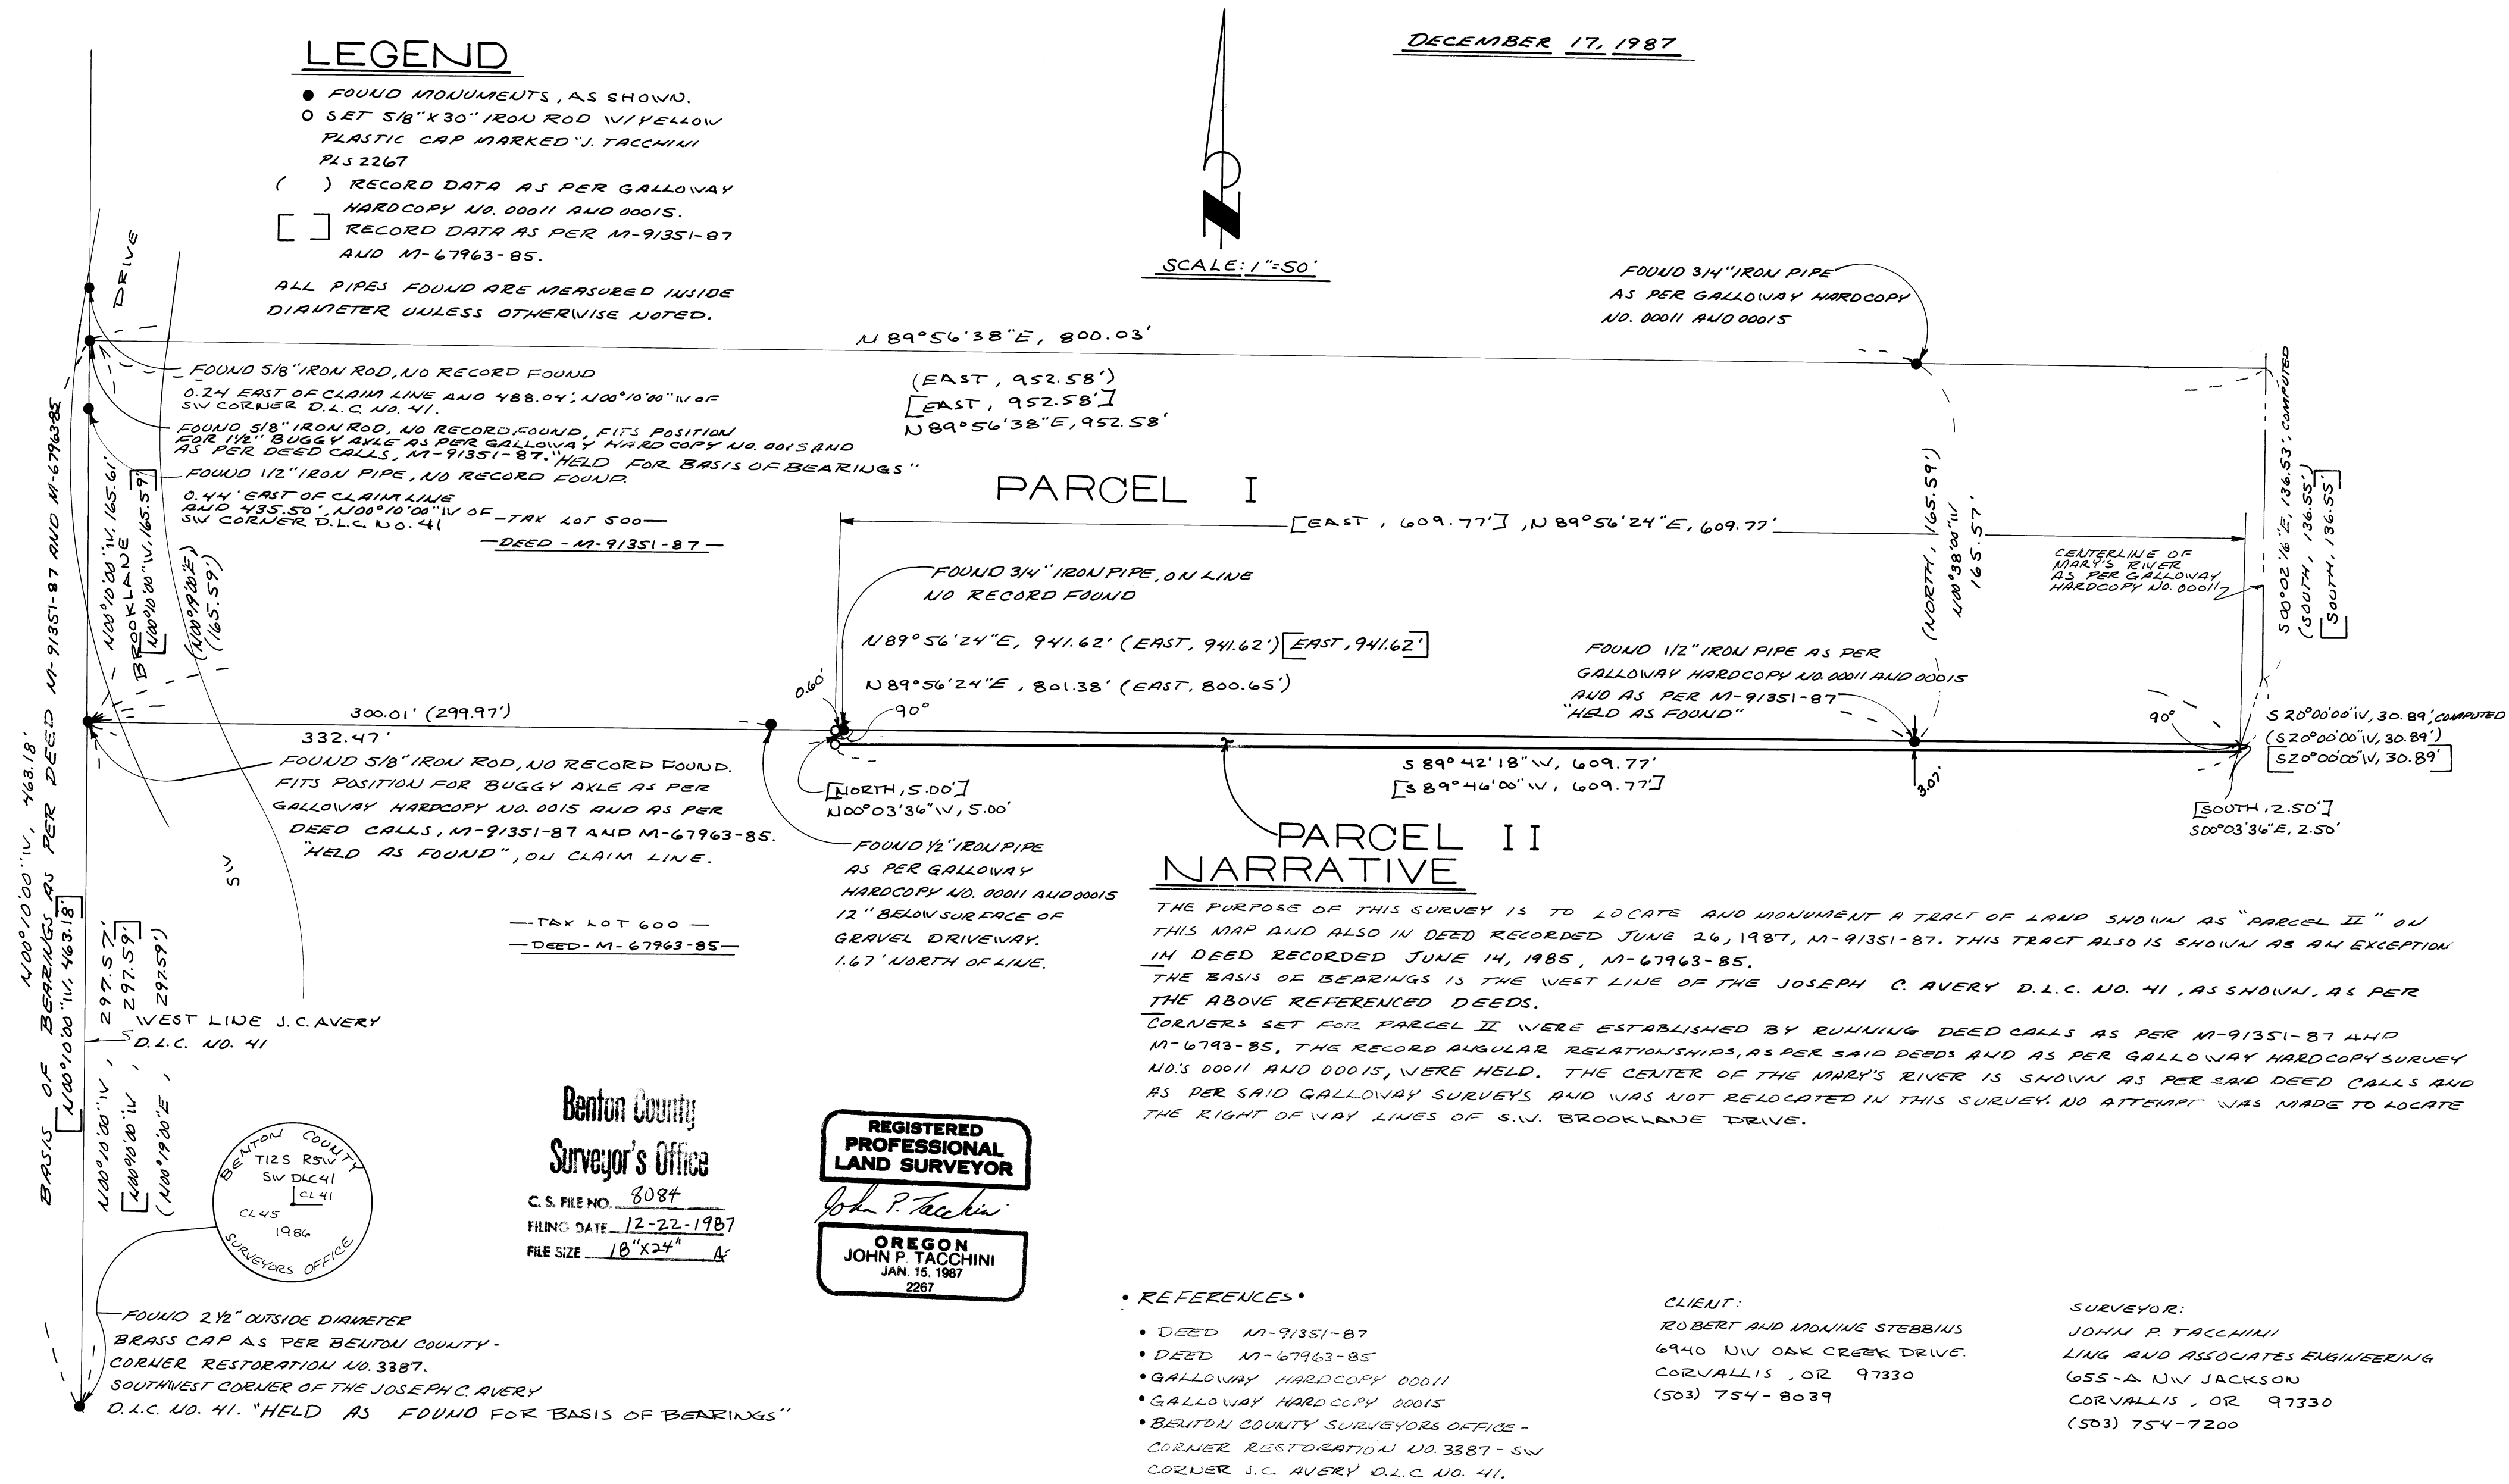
LEGEND

● FOUND MONUMENTS, AS SHOWN.
○ SET 5/8"X30" IRON ROD W/YELLOW PLASTIC CAP MARKED "J. TACCHINI PLS 2267
( ) RECORD DATA AS PER GALLOWAY HARDCOPY NO. 00011 AND 00015.
[ ] RECORD DATA AS PER M-91351-87 AND M-67963-85.

ALL PIPES FOUND ARE MEASURED INSIDE DIAMETER UNLESS OTHERWISE NOTED.

DECEMBER 17, 1987

N

SCALE: 1"=50'

FOUND 3/4" IRON PIPE AS PER GALLOWAY HARDCOPY NO. 00011 AND 00015

N 89°56'38"E, 800.03'

(EAST, 952.58')
[EAST, 952.58']
N89°56'38"E, 952.58'

FOUND 5/8" IRON ROD, NO RECORD FOUND
0.24 EAST OF CLAIM LINE AND 488.04', N00°10'00"W OF SW CORNER D.L.C. NO. 41.
FOUND 5/8" IRON ROD, NO RECORD FOUND, FITS POSITION FOR 1½" BUGGY AXLE AS PER GALLOWAY HARD COPY NO. 0015 AND AS PER DEED CALLS, M-91351-87. "HELD FOR BASIS OF BEARINGS"
FOUND 1/2" IRON PIPE, NO RECORD FOUND.
0.44' EAST OF CLAIM LINE AND 435.50', N00°10'00"W OF SW CORNER D.L.C. NO. 41

—TAX LOT 500—
—DEED - M-91351-87—

DRIVE
BROOKLANE
N00°10'00"W, 165.61'
[N00°10'00"W, 165.59']
(N00°20'E)
(165.59')

PARCEL I

[EAST, 609.77'], N 89°56'24"E, 609.77'

FOUND 3/4" IRON PIPE, ON LINE NO RECORD FOUND

N 89°56'24"E, 941.62' (EAST, 941.62') [EAST, 941.62']
N 89°56'24"E, 801.38' (EAST, 800.65')

(NORTH, 165.59')
N00°38'00"W
165.57'

CENTERLINE OF MARY'S RIVER AS PER GALLOWAY HARDCOPY NO. 00011

S00°02'16"E, 136.53'; COMPUTED
(SOUTH, 136.55')
[SOUTH, 136.55']

FOUND 1/2" IRON PIPE AS PER GALLOWAY HARDCOPY NO. 00011 AND 00015 AND AS PER M-91351-87 "HELD AS FOUND"

0.60'
90°
90°

300.01' (299.97')
332.47'

S 20°00'00"W, 30.89'; COMPUTED
(S20°00'00"W, 30.89')
[S20°00'00"W, 30.89']

S 89°42'18"W, 609.77'
[S 89°46'00"W, 609.77']

3.07'

[NORTH, 5.00']
N00°03'36"W, 5.00'

[SOUTH, 2.50']
S00°03'36"E, 2.50'

FOUND 5/8" IRON ROD, NO RECORD FOUND. FITS POSITION FOR BUGGY AXLE AS PER GALLOWAY HARDCOPY NO. 0015 AND AS PER DEED CALLS, M-91351-87 AND M-67963-85. "HELD AS FOUND", ON CLAIM LINE.

FOUND 1/2" IRON PIPE AS PER GALLOWAY HARDCOPY NO. 00011 AND 00015 12" BELOW SURFACE OF GRAVEL DRIVEWAY. 1.67' NORTH OF LINE.

PARCEL II

SW

—TAX LOT 600—
—DEED - M-67963-85—

NARRATIVE

THE PURPOSE OF THIS SURVEY IS TO LOCATE AND MONUMENT A TRACT OF LAND SHOWN AS "PARCEL II" ON THIS MAP AND ALSO IN DEED RECORDED JUNE 26, 1987, M-91351-87. THIS TRACT ALSO IS SHOWN AS AN EXCEPTION IN DEED RECORDED JUNE 14, 1985, M-67963-85.
THE BASIS OF BEARINGS IS THE WEST LINE OF THE JOSEPH C. AVERY D.L.C. NO. 41, AS SHOWN, AS PER THE ABOVE REFERENCED DEEDS.
CORNERS SET FOR PARCEL II WERE ESTABLISHED BY RUNNING DEED CALLS AS PER M-91351-87 AND M-6793-85. THE RECORD ANGULAR RELATIONSHIPS, AS PER SAID DEEDS AND AS PER GALLOWAY HARDCOPY SURVEY NO.'S 00011 AND 00015, WERE HELD. THE CENTER OF THE MARY'S RIVER IS SHOWN AS PER SAID DEED CALLS AND AS PER SAID GALLOWAY SURVEYS AND WAS NOT RELOCATED IN THIS SURVEY. NO ATTEMPT WAS MADE TO LOCATE THE RIGHT OF WAY LINES OF S.W. BROOKLANE DRIVE.

BASIS OF BEARINGS AS PER DEED M-91351-87 AND M-67963-85
N00°10'00"W, 463.18'
[N00°10'00"W, 463.18']

297.57'
N00°10'00"W
[297.59']
[N00°10'00"W]
(297.59')
(N00°19'00"E)

WEST LINE J.C. AVERY D.L.C. NO. 41

BENTON COUNTY
T12S R5W
SW DLC41
CL41
CL45
1986
SURVEYORS OFFICE

Benton County
Surveyor's Office
C. S. FILE NO. 8084
FILING DATE 12-22-1987
FILE SIZE 18"X24" A

REGISTERED PROFESSIONAL LAND SURVEYOR
John P. Tacchini
OREGON
JOHN P. TACCHINI
JAN. 15, 1987
2267

FOUND 2½" OUTSIDE DIAMETER BRASS CAP AS PER BENTON COUNTY - CORNER RESTORATION NO. 3387. SOUTHWEST CORNER OF THE JOSEPH C. AVERY D.L.C. NO. 41. "HELD AS FOUND FOR BASIS OF BEARINGS"

• REFERENCES •
• DEED M-91351-87
• DEED M-67963-85
• GALLOWAY HARDCOPY 00011
• GALLOWAY HARDCOPY 00015
• BENTON COUNTY SURVEYORS OFFICE - CORNER RESTORATION NO. 3387 - SW CORNER J.C. AVERY D.L.C. NO. 41.

CLIENT:
ROBERT AND MONINE STEBBINS
6940 NW OAK CREEK DRIVE.
CORVALLIS, OR 97330
(503) 754-8039

SURVEYOR:
JOHN P. TACCHINI
LING AND ASSOCIATES ENGINEERING
655-A NW JACKSON
CORVALLIS, OR 97330
(503) 754-7200